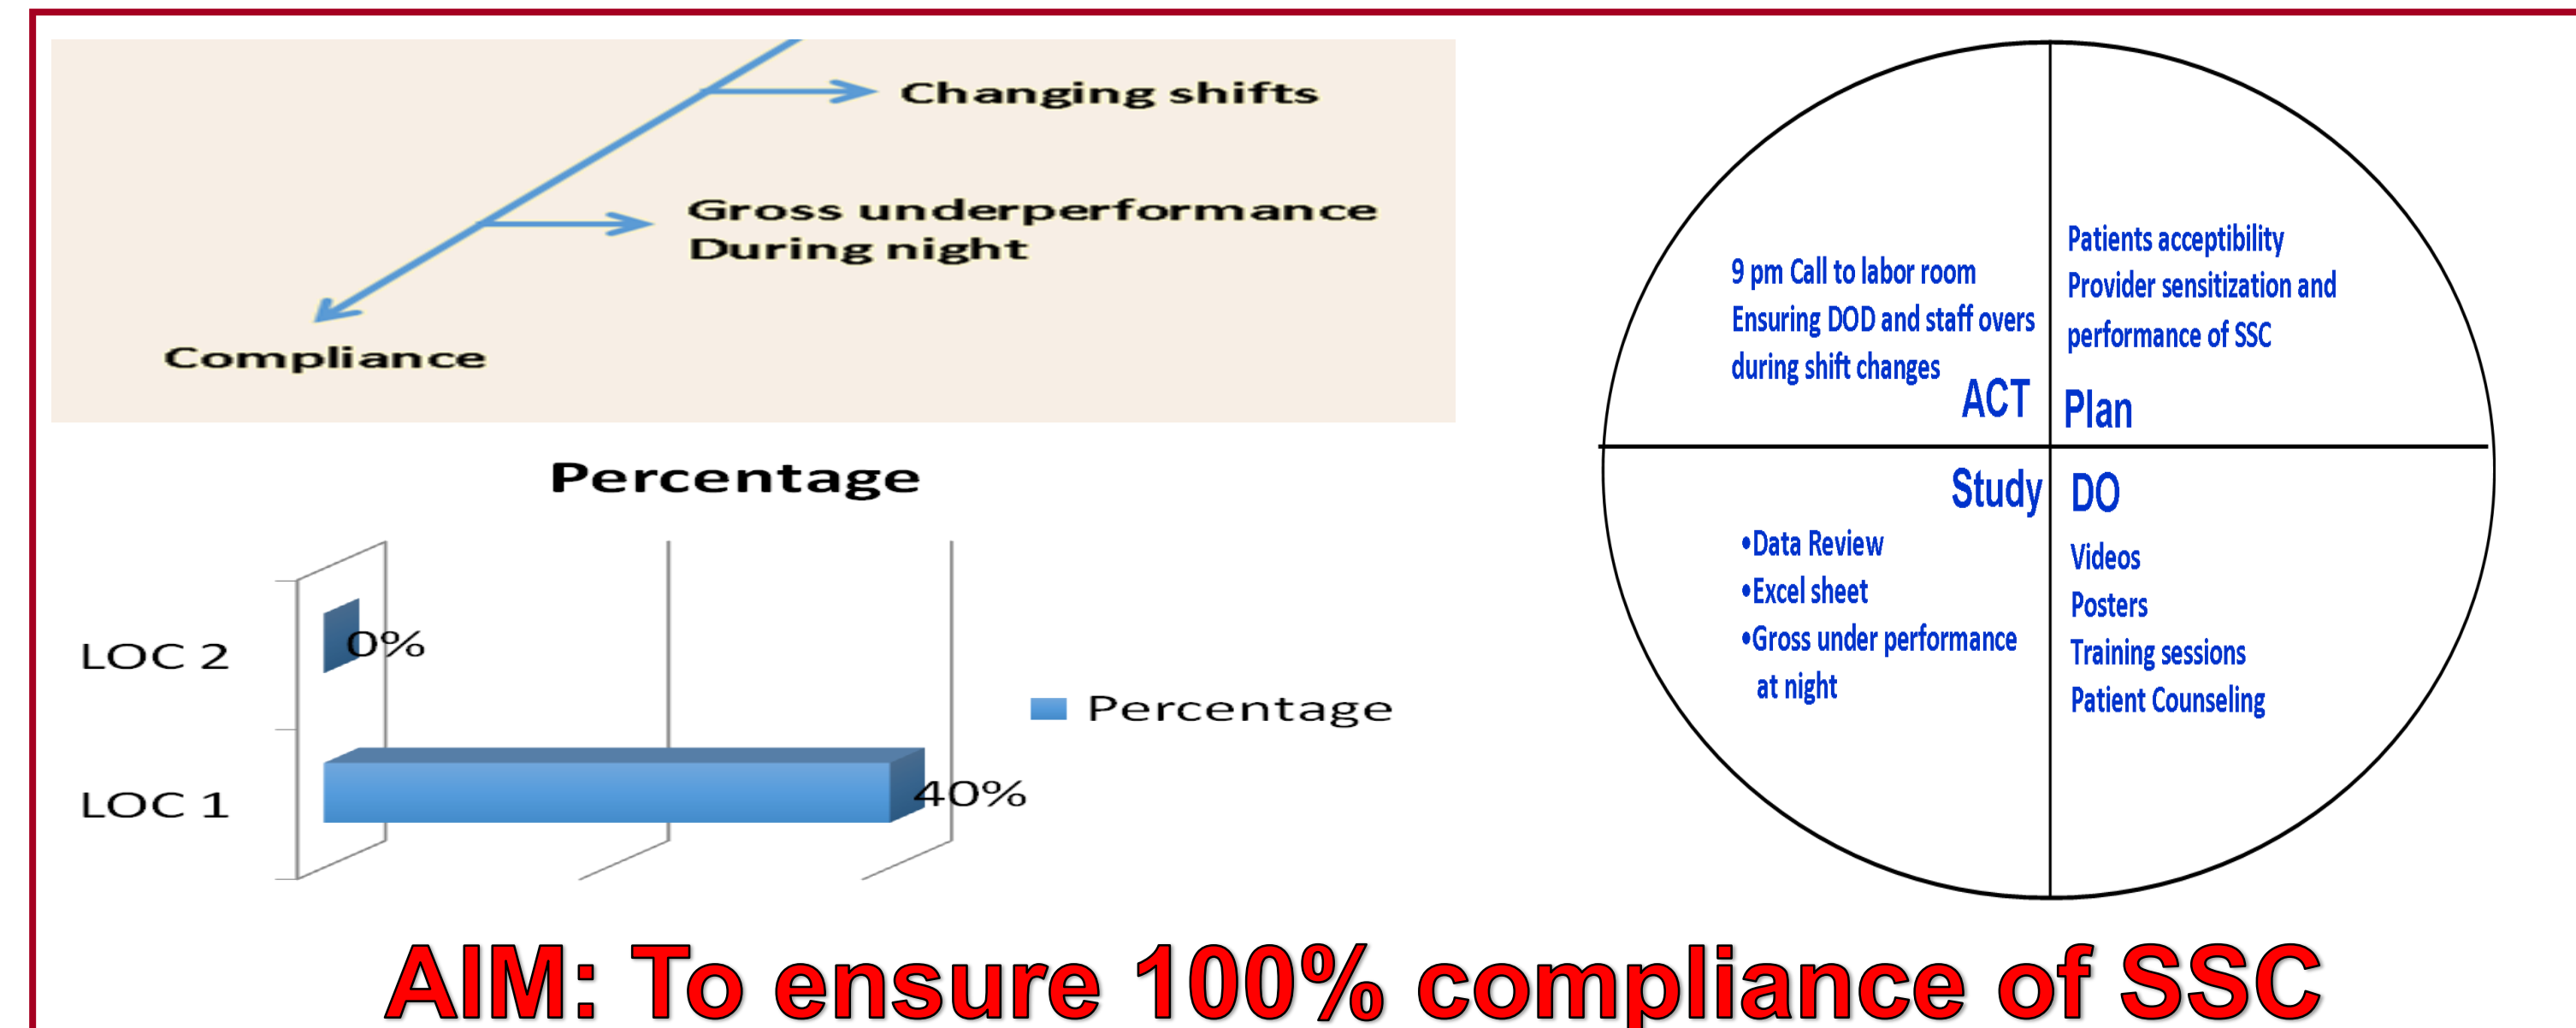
Changing shifts

Gross underperformance During night

Compliance

Percentage

LOC 2

0%

LOC 1

40%

Percentage

9 pm Call to labor room
Ensuring DOD and staff overs during shift changes

ACT

Patients acceptibility
Provider sensitization and performance of SSC

Plan

Study

•Data Review
•Excel sheet
•Gross under performance at night

DO

Videos
Posters
Training sessions
Patient Counseling

AIM: To ensure 100% compliance of SSC